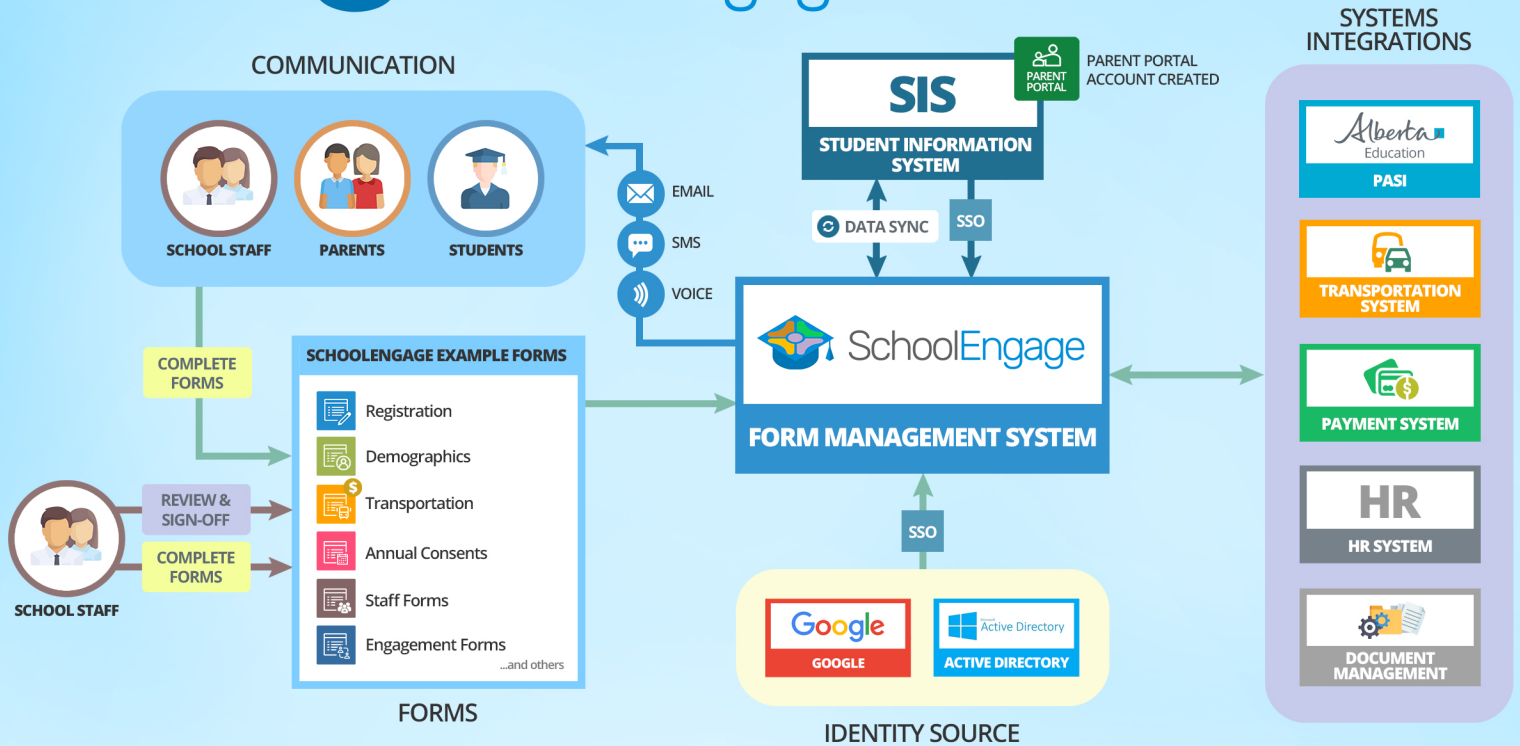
COMMUNICATION

SCHOOL STAFF

PARENTS

STUDENTS

EMAIL

SMS

VOICE

SIS

STUDENT INFORMATION SYSTEM

PARENT PORTAL

PARENT PORTAL ACCOUNT CREATED

DATA SYNC

SSO

SYSTEMS INTEGRATIONS

Alberta Education

PASI

TRANSPORTATION SYSTEM

PAYMENT SYSTEM

HR

HR SYSTEM

DOCUMENT MANAGEMENT

COMPLETE FORMS

SCHOOLENGAGE EXAMPLE FORMS

Registration

Demographics

Transportation

Annual Consents

Staff Forms

Engagement Forms

...and others

FORMS

SchoolEngage

FORM MANAGEMENT SYSTEM

REVIEW & SIGN-OFF

COMPLETE FORMS

SCHOOL STAFF

SSO

Google

GOOGLE

Active Directory

ACTIVE DIRECTORY

IDENTITY SOURCE